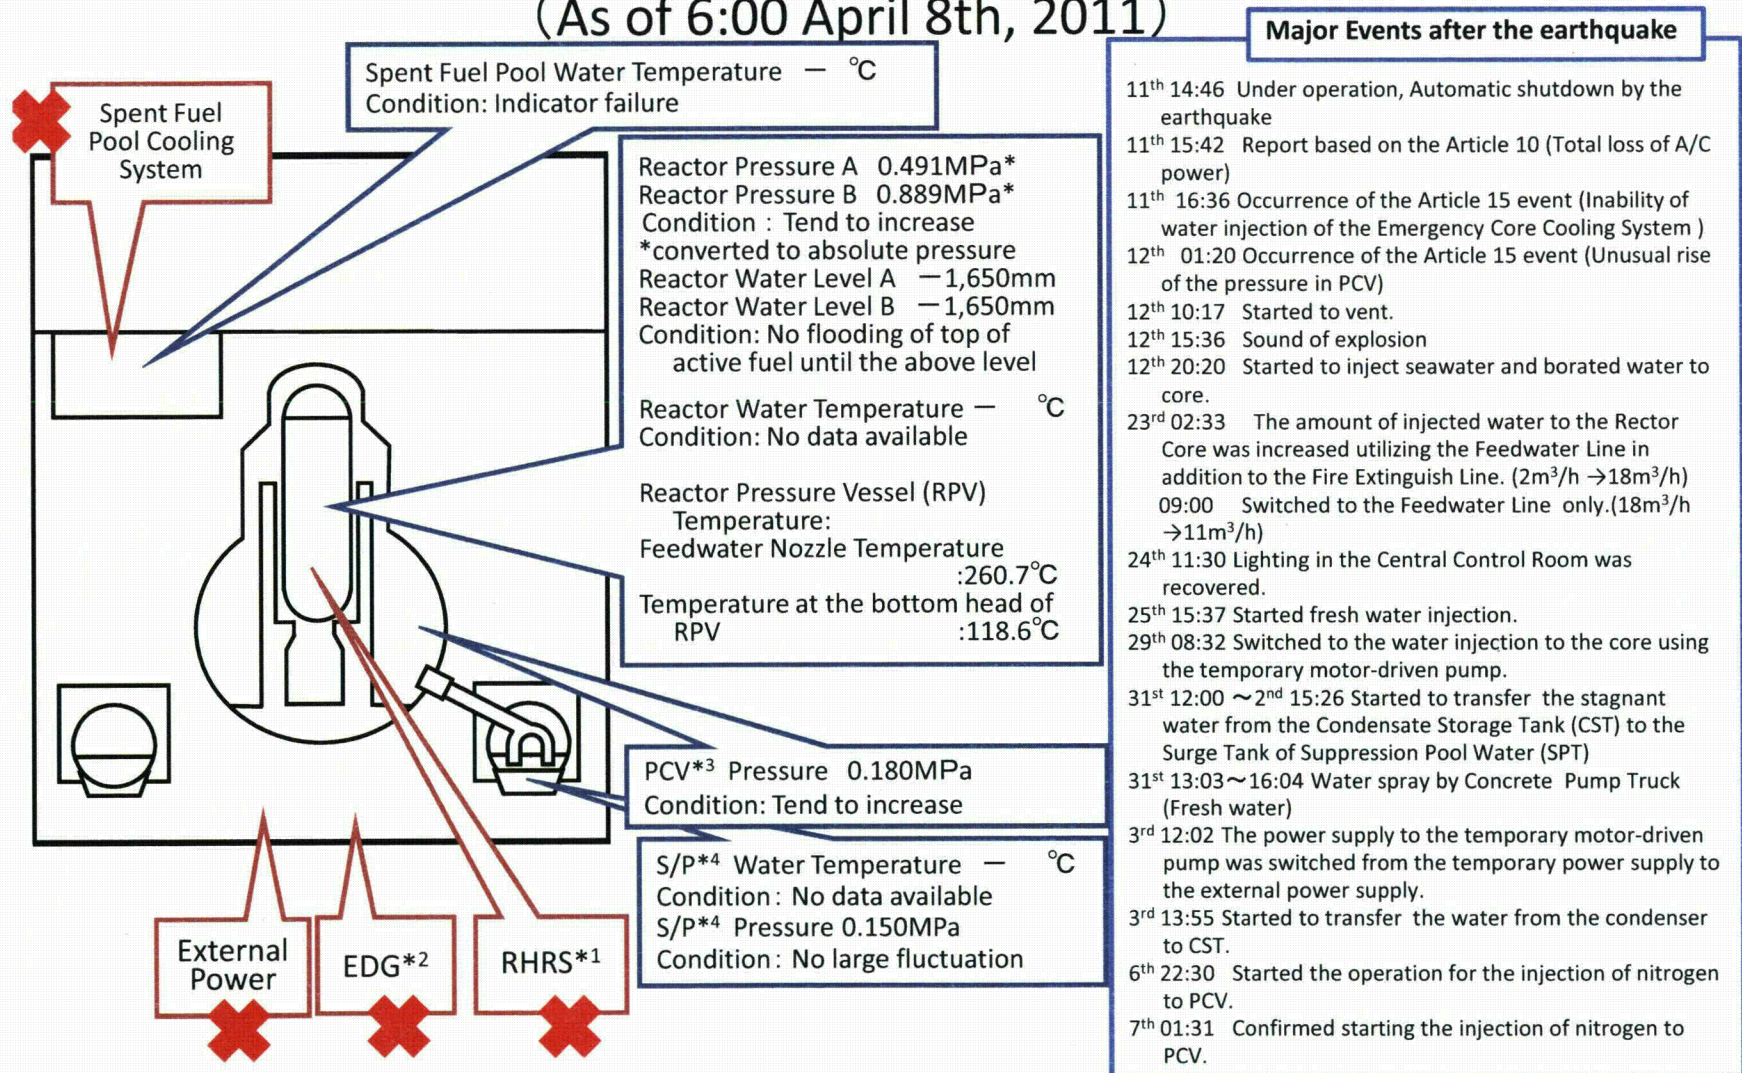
(As of 6:00 April 8th, 2011)

Spent Fuel Pool Water Temperature — ℃
Condition: Indicator failure

Spent Fuel Pool Cooling System

Reactor Pressure A 0.491MPa*
Reactor Pressure B 0.889MPa*
Condition : Tend to increase
*converted to absolute pressure
Reactor Water Level A −1,650mm
Reactor Water Level B −1,650mm
Condition: No flooding of top of active fuel until the above level

Reactor Water Temperature — ℃
Condition: No data available

Reactor Pressure Vessel (RPV) Temperature:
Feedwater Nozzle Temperature :260.7℃
Temperature at the bottom head of RPV :118.6℃

PCV*3 Pressure 0.180MPa
Condition: Tend to increase

S/P*4 Water Temperature — ℃
Condition : No data available
S/P*4 Pressure 0.150MPa
Condition : No large fluctuation

External Power

EDG*2

RHRS*1

Major Events after the earthquake

$11^{th}$ 14:46 Under operation, Automatic shutdown by the earthquake
$11^{th}$ 15:42 Report based on the Article 10 (Total loss of A/C power)
$11^{th}$ 16:36 Occurrence of the Article 15 event (Inability of water injection of the Emergency Core Cooling System )
$12^{th}$ 01:20 Occurrence of the Article 15 event (Unusual rise of the pressure in PCV)
$12^{th}$ 10:17 Started to vent.
$12^{th}$ 15:36 Sound of explosion
$12^{th}$ 20:20 Started to inject seawater and borated water to core.
$23^{rd}$ 02:33 The amount of injected water to the Rector Core was increased utilizing the Feedwater Line in addition to the Fire Extinguish Line. ($2m^3/h$ →$18m^3/h$)
09:00 Switched to the Feedwater Line only.($18m^3/h$ →$11m^3/h$)
$24^{th}$ 11:30 Lighting in the Central Control Room was recovered.
$25^{th}$ 15:37 Started fresh water injection.
$29^{th}$ 08:32 Switched to the water injection to the core using the temporary motor-driven pump.
$31^{st}$ 12:00 ～$2^{nd}$ 15:26 Started to transfer the stagnant water from the Condensate Storage Tank (CST) to the Surge Tank of Suppression Pool Water (SPT)
$31^{st}$ 13:03～16:04 Water spray by Concrete Pump Truck (Fresh water)
$3^{rd}$ 12:02 The power supply to the temporary motor-driven pump was switched from the temporary power supply to the external power supply.
$3^{rd}$ 13:55 Started to transfer the water from the condenser to CST.
$6^{th}$ 22:30 Started the operation for the injection of nitrogen to PCV.
$7^{th}$ 01:31 Confirmed starting the injection of nitrogen to PCV.